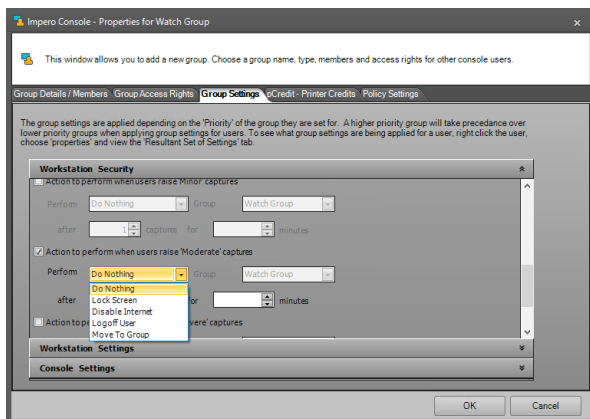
Impero Console - Properties for Watch Group

This window allows you to add a new group. Choose a group name, type, members and access rights for other console users.

Group Details / Members | Group Access Rights | Group Settings | pCredit - Printer Credits | Policy Settings

The group settings are applied depending on the 'Priority' of the group they are set for. A higher priority group will take precedence over lower priority groups when applying group settings for users. To see what group settings are being applied for a user, right click the user, choose 'properties' and view the 'Resultant Set of Settings' tab.

Workstation Security

Action to perform when users raise 'Minor' captures

Perform Do Nothing Group Watch Group

after 1 captures for minutes

Action to perform when users raise 'Moderate' captures

Perform Do Nothing Group Watch Group

after for minutes

Do Nothing
Lock Screen
Disable Internet
Logoff User
Move To Group

Action to pe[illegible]vere' captures

Workstation Settings

Console Settings

OK Cancel